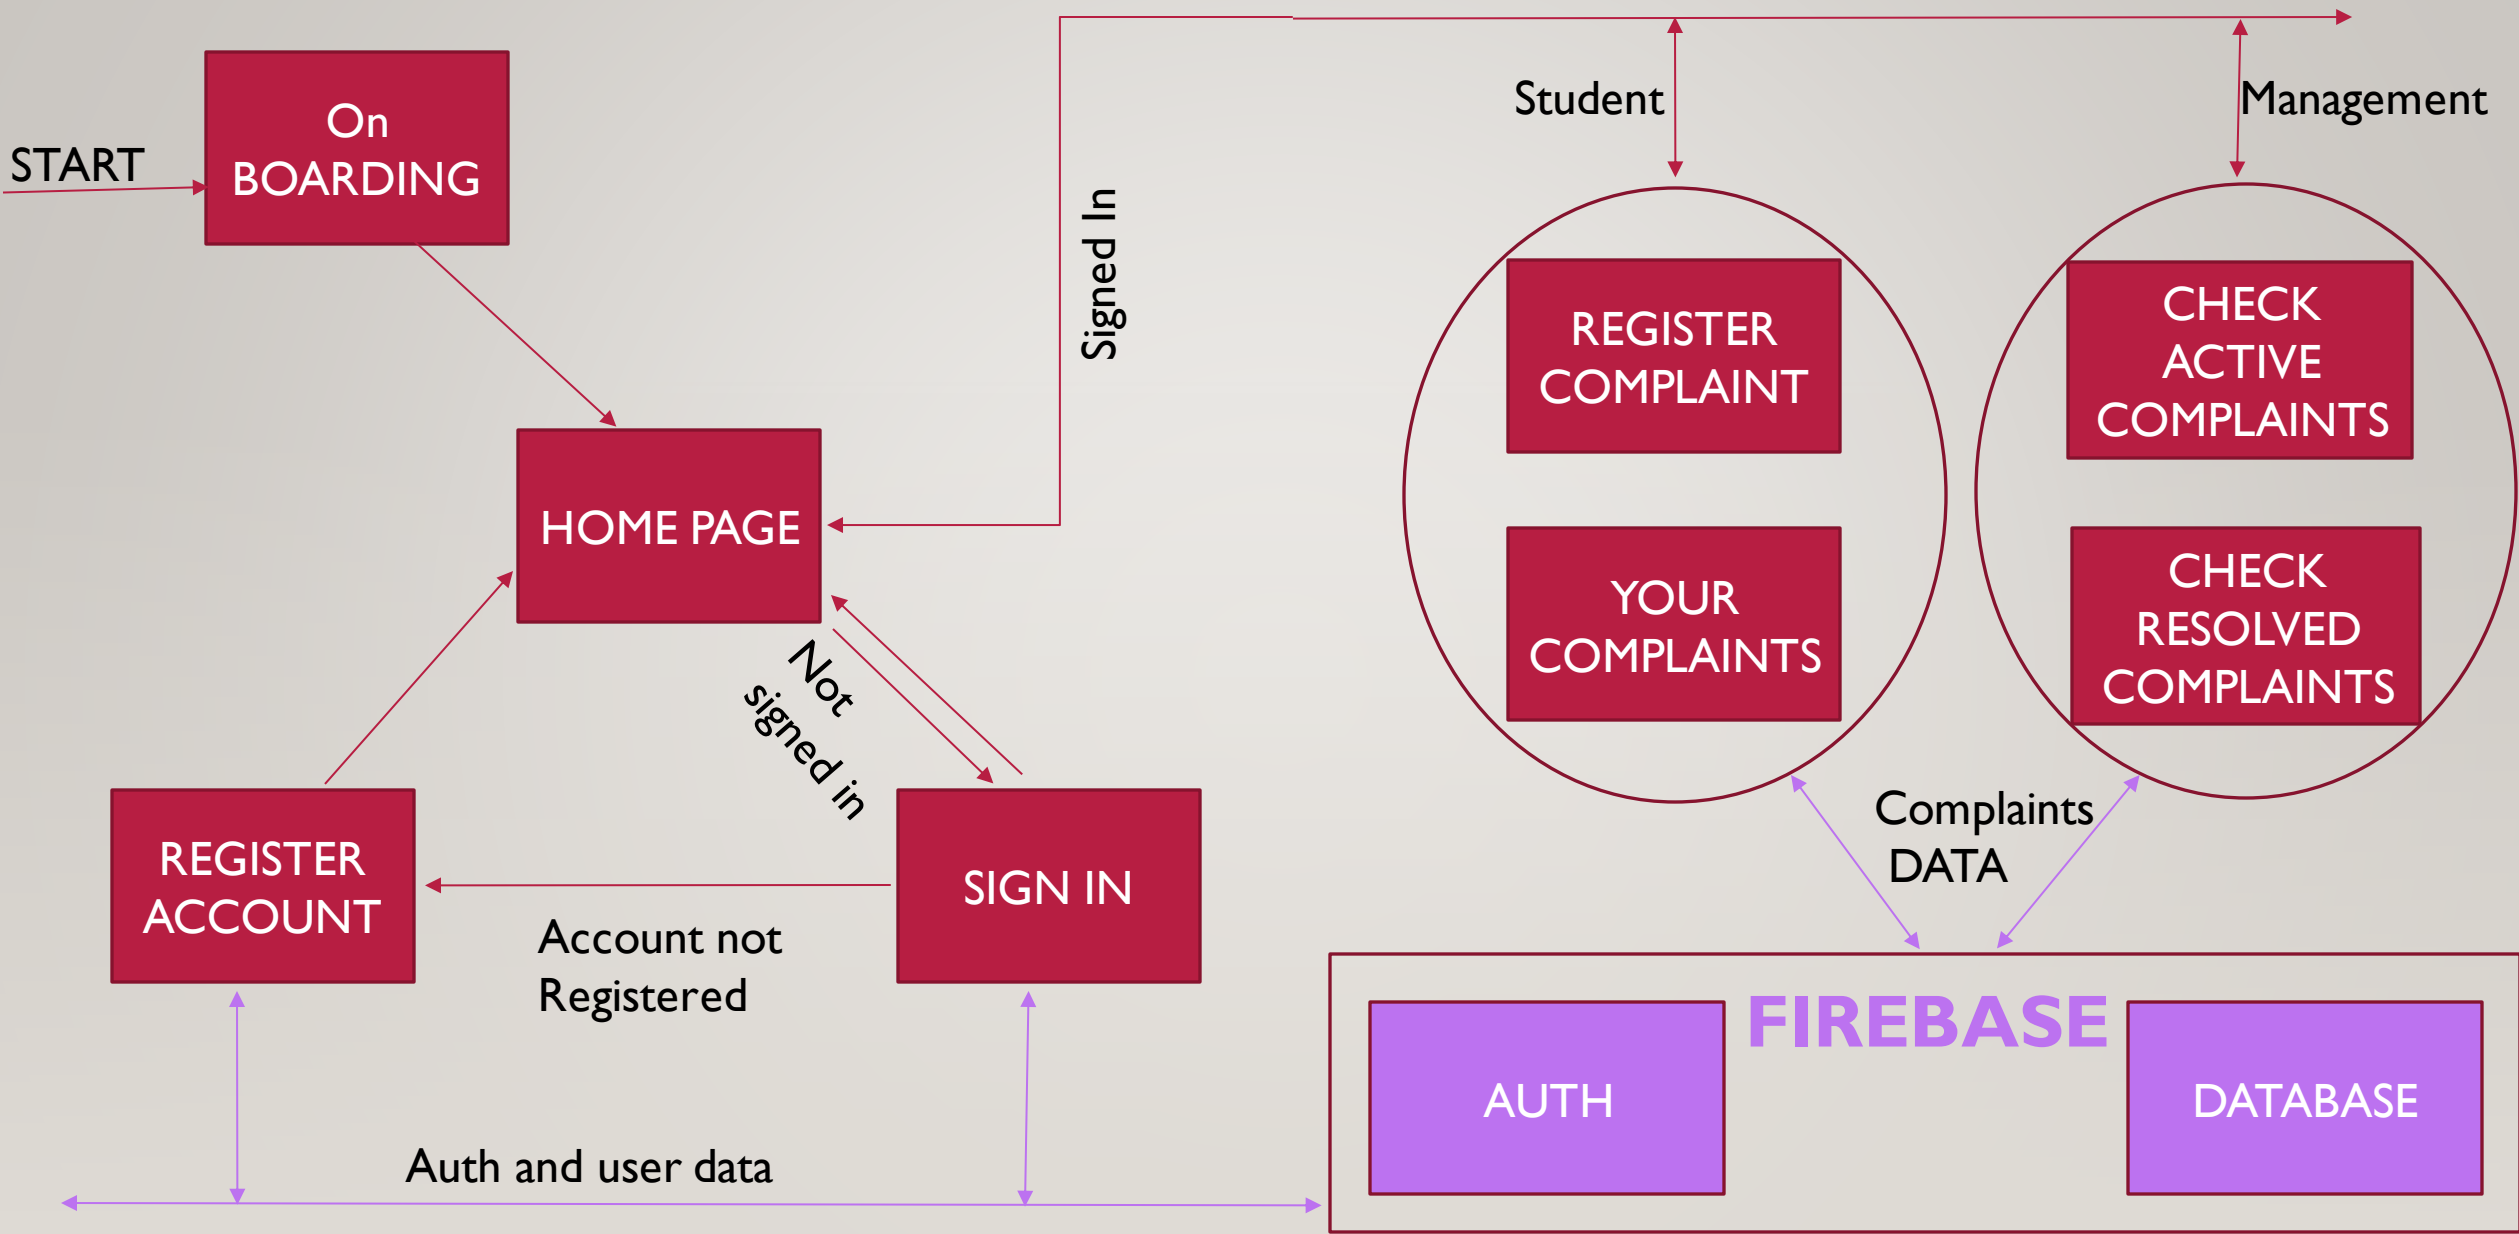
START

On BOARDING

HOME PAGE

Signed In

Student

Management

REGISTER COMPLAINT

YOUR COMPLAINTS

CHECK ACTIVE COMPLAINTS

CHECK RESOLVED COMPLAINTS

Not signed in

REGISTER ACCOUNT

SIGN IN

Account not Registered

Complaints DATA

FIREBASE

AUTH

DATABASE

Auth and user data